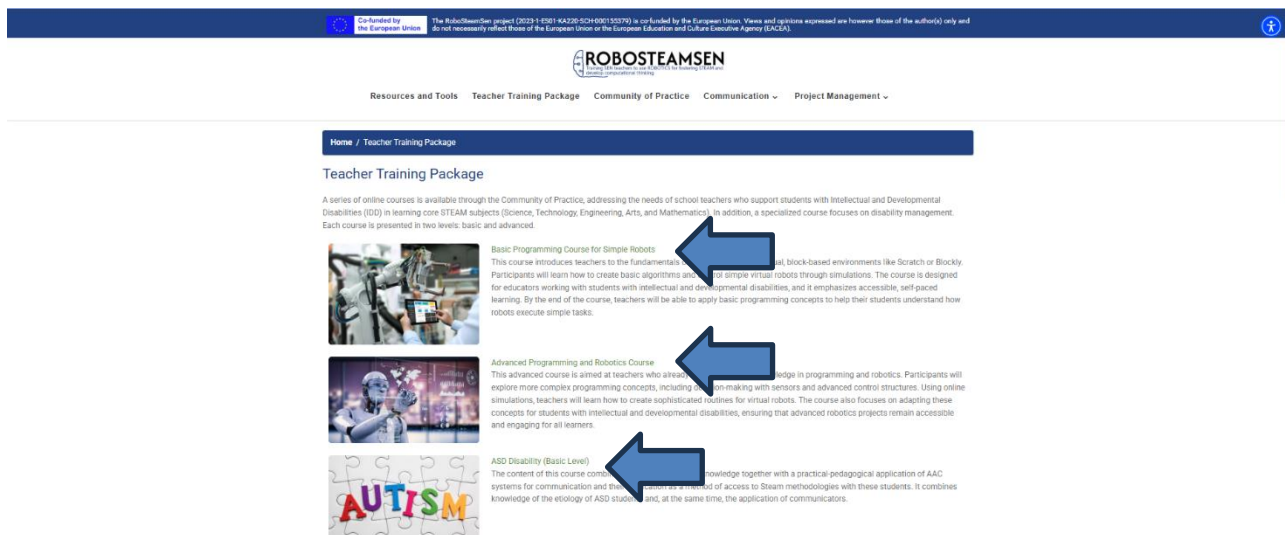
Co-funded by the European Union

The RoboSteemSen project (2023-1-ES01-KA220-SCH-000155379) is co-funded by the European Union. Views and opinions expressed are however those of the author(s) only and do not necessarily reflect those of the European Union or the European Education and Culture Executive Agency (EACEA).

ROBOSTEAMSEN

Training SEN teachers to use ROBOTICS for fostering STEAM and develop computational thinking

Resources and Tools Teacher Training Package Community of Practice Communication ⌄ Project Management ⌄

Home / Teacher Training Package

Teacher Training Package

A series of online courses is available through the Community of Practice, addressing the needs of school teachers who support students with Intellectual and Developmental Disabilities (IDD) in learning core STEAM subjects (Science, Technology, Engineering, Arts, and Mathematics). In addition, a specialized course focuses on disability management. Each course is presented in two levels: basic and advanced.

Basic Programming Course for Simple Robots

This course introduces teachers to the fundamentals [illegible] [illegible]al, block-based environments like Scratch or Blockly. Participants will learn how to create basic algorithms and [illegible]rol simple virtual robots through simulations. The course is designed for educators working with students with intellectual and developmental disabilities, and it emphasizes accessible, self-paced learning. By the end of the course, teachers will be able to apply basic programming concepts to help their students understand how robots execute simple tasks.

Advanced Programming and Robotics Course

This advanced course is aimed at teachers who alread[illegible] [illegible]ledge in programming and robotics. Participants will explore more complex programming concepts, including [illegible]ion-making with sensors and advanced control structures. Using online simulations, teachers will learn how to create sophisticated routines for virtual robots. The course also focuses on adapting these concepts for students with intellectual and developmental disabilities, ensuring that advanced robotics projects remain accessible and engaging for all learners.

ASD Disability (Basic Level)

The content of this course comb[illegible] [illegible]nowledge together with a practical-pedagogical application of AAC systems for communication and the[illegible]cation as a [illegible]d of access to Steam methodologies with these students. It combines knowledge of the etiology of ASD stude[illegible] and, at the same time, the application of communicators.

AUTISM